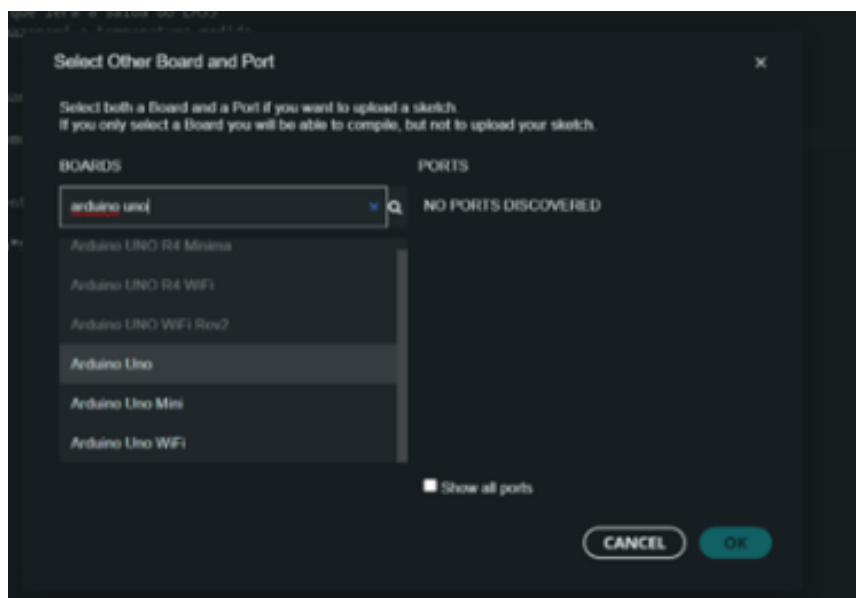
Select Other Board and Port

×

Select both a Board and a Port if you want to upload a sketch.
If you only select a Board you will be able to compile, but not to upload your sketch.

BOARDS

arduino uno

PORTS

NO PORTS DISCOVERED

Arduino UNO R4 Minima

Arduino UNO R4 WiFi

Arduino UNO WiFi Rev2

Arduino Uno

Arduino Uno Mini

Arduino Uno WiFi

Show all ports

CANCEL

OK